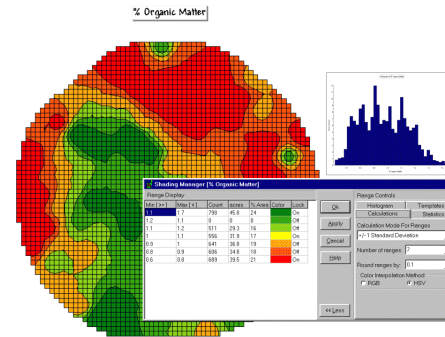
% Organic Matter

Shading Manager [% Organic Matter]

Range Display

| Min [>=] | Max [<] | Count | acres | % Area | Color | Lock |
|---|---|---|---|---|---|---|
| 1.1 | 1.7 | 798 | 45.8 | 24 | | On |
| 1.1 | 1.1 | 0 | 0 | 0 | | On |
| 1.1 | 1.1 | 511 | 29.3 | 16 | | Off |
| 1.1 | 1.1 | 556 | 31.9 | 17 | | On |
| 0.9 | 1 | 641 | 36.8 | 19 | | On |
| 0.9 | 0.9 | 609 | 34.9 | 18 | | On |
| 0.6 | 0.9 | 689 | 39.5 | 21 | | On |

Ok
Apply
Cancel
Help
<< Less

Range Controls
Histogram
Templates
Calculations
Statistics
Calculation Mode For Ranges
+/- 1 Standard Deviation
Number of ranges: 7
Round ranges by: 0.1
Color Interpolation Method
RGB
HSV